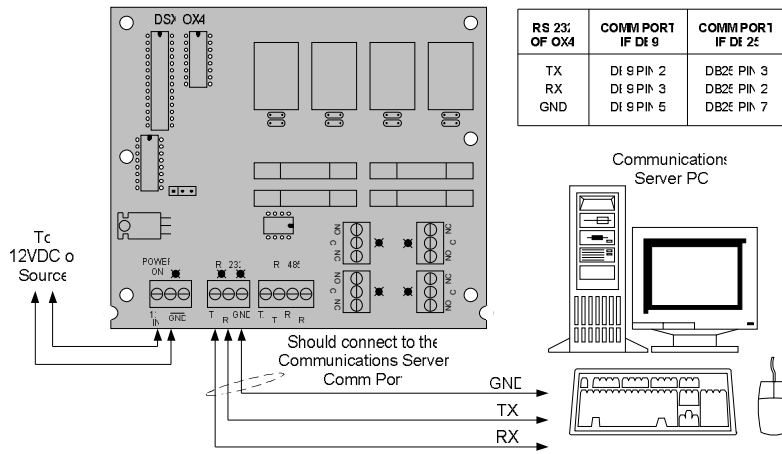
DSX OX4

| RS 232 OF OX4 | COMM PORT IF DB9 | COMM PORT IF DB25 |
|---|---|---|
| TX<br>RX<br>GND | DB9 PIN 2<br>DB9 PIN 3<br>DB9 PIN 5 | DB25 PIN 3<br>DB25 PIN 2<br>DB25 PIN 7 |

Communications Server PC

To 12VDC or Source

POWER ON

R 232

R 485

NO C NC

NO C NC

NO C NC

NO C NC

12 IN GND

T R GND

T T R R

Should connect to the Communications Server Comm Port

GND

TX

RX